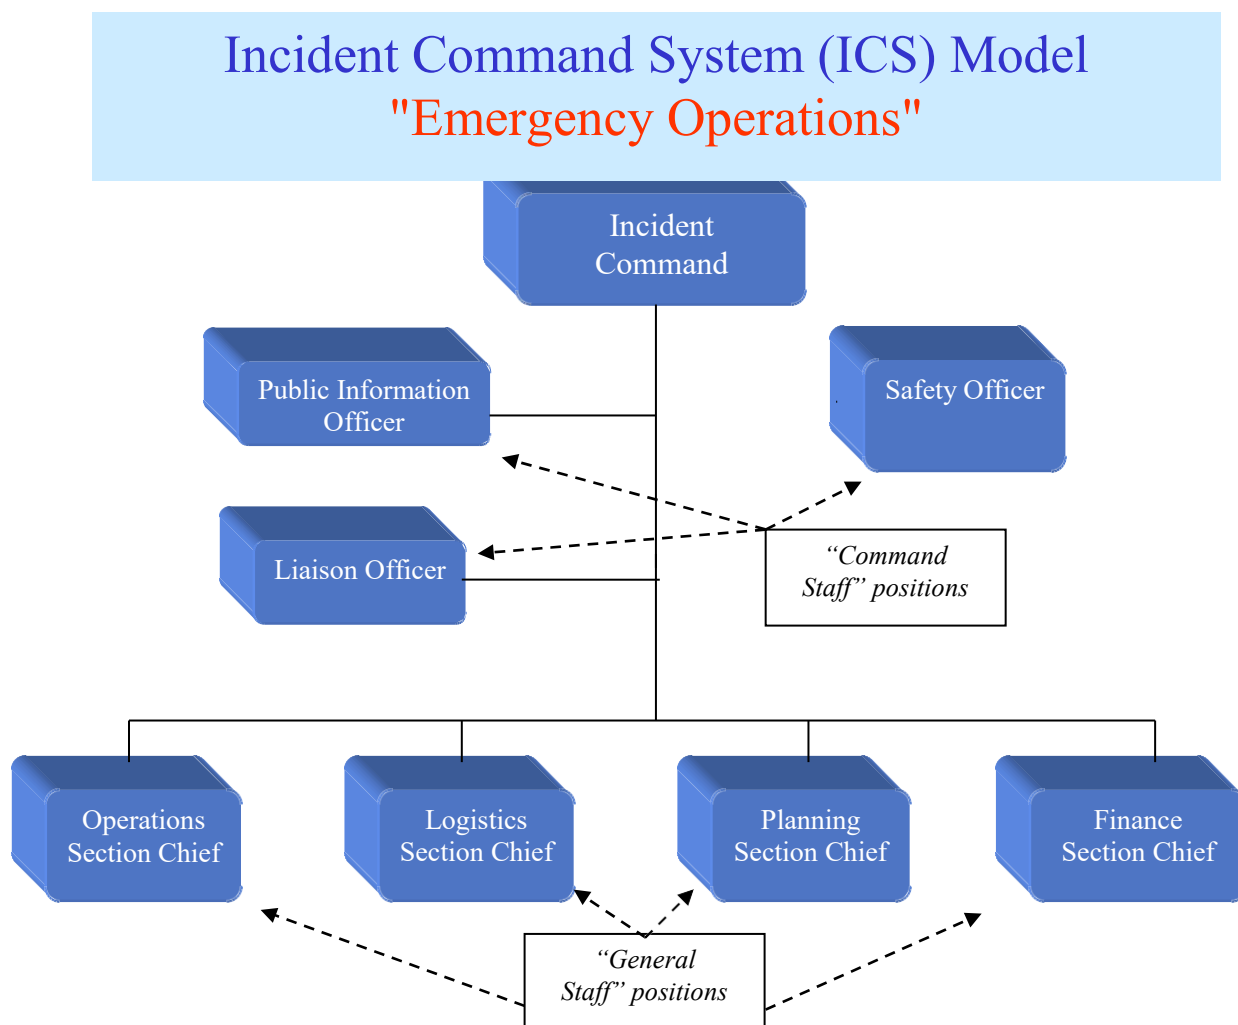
Incident Command System (ICS) Model
"Emergency Operations"

Incident Command

Public Information Officer

Safety Officer

Liaison Officer

“Command Staff” positions

Operations Section Chief

Logistics Section Chief

Planning Section Chief

Finance Section Chief

“General Staff” positions